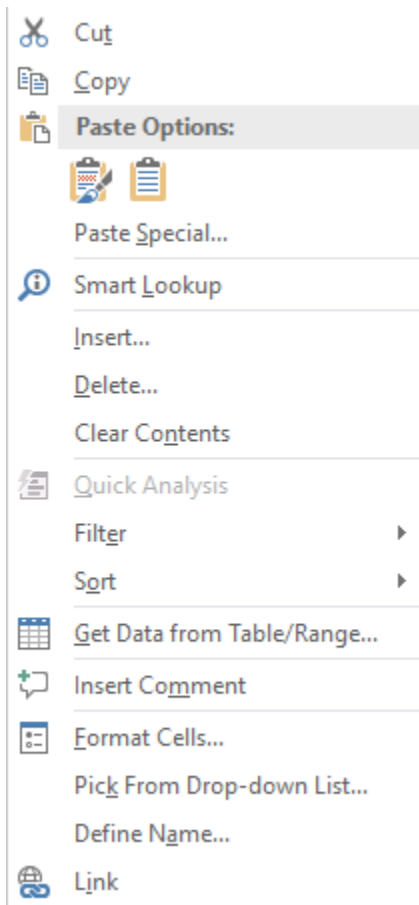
Cut

Copy

Paste Options:

Paste Special...

Smart Lookup

Insert...

Delete...

Clear Contents

Quick Analysis

Filter

Sort

Get Data from Table/Range...

Insert Comment

Format Cells...

Pick From Drop-down List...

Define Name...

Link